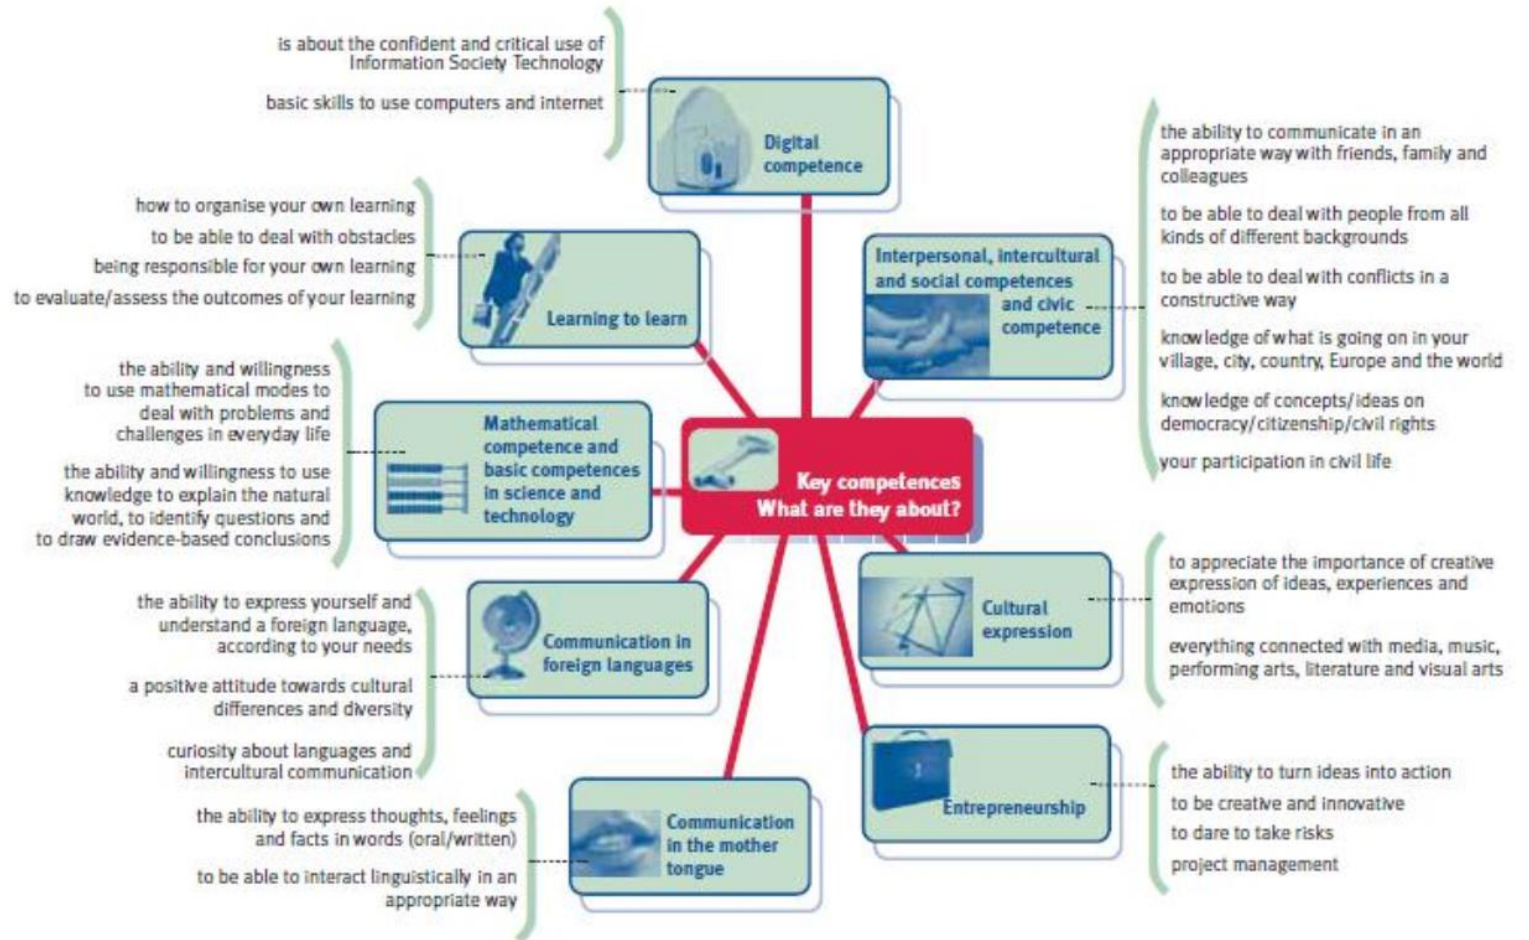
is about the confident and critical use of Information Society Technology

basic skills to use computers and internet

Digital competence

how to organise your own learning

to be able to deal with obstacles

being responsible for your own learning

to evaluate/assess the outcomes of your learning

Learning to learn

the ability and willingness to use mathematical modes to deal with problems and challenges in everyday life

the ability and willingness to use knowledge to explain the natural world, to identify questions and to draw evidence-based conclusions

Mathematical competence and basic competences in science and technology

Key competences
What are they about?

the ability to express yourself and understand a foreign language, according to your needs

a positive attitude towards cultural differences and diversity

curiosity about languages and intercultural communication

Communication in foreign languages

the ability to express thoughts, feelings and facts in words (oral/written)

to be able to interact linguistically in an appropriate way

Communication in the mother tongue

Interpersonal, intercultural and social competences and civic competence

the ability to communicate in an appropriate way with friends, family and colleagues

to be able to deal with people from all kinds of different backgrounds

to be able to deal with conflicts in a constructive way

knowledge of what is going on in your village, city, country, Europe and the world

knowledge of concepts/ideas on democracy/citizenship/civil rights

your participation in civil life

Cultural expression

to appreciate the importance of creative expression of ideas, experiences and emotions

everything connected with media, music, performing arts, literature and visual arts

Entrepreneurship

the ability to turn ideas into action

to be creative and innovative

to dare to take risks

project management